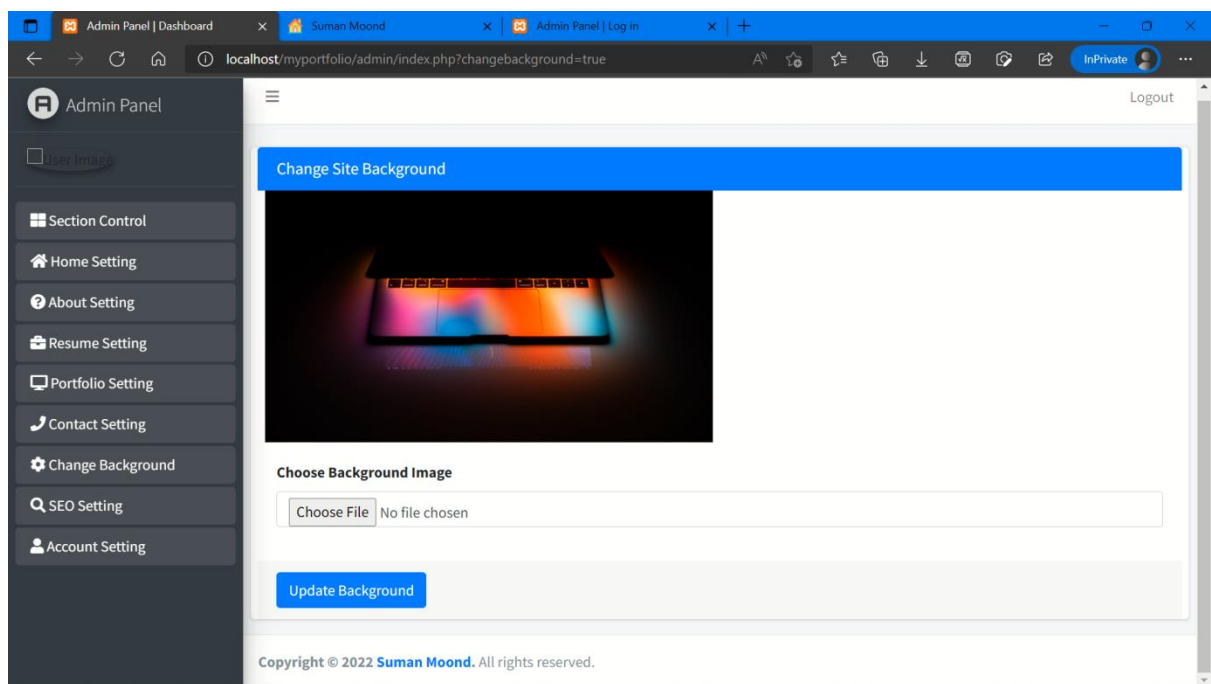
Admin Panel | Dashboard
Suman Moond
Admin Panel | Log in
localhost/myportfolio/admin/index.php?changebackground=true
InPrivate
Admin Panel
Logout
User Image
Section Control
Home Setting
About Setting
Resume Setting
Portfolio Setting
Contact Setting
Change Background
SEO Setting
Account Setting
Change Site Background
Choose Background Image
Choose File No file chosen
Update Background
Copyright © 2022 Suman Moond. All rights reserved.